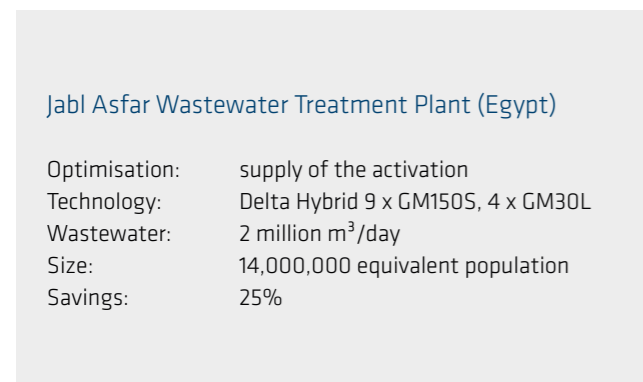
Jabl Asfar Wastewater Treatment Plant (Egypt)

| | |
|---|---|
| Optimisation: | supply of the activation |
| Technology: | Delta Hybrid 9 x GM150S, 4 x GM30L |
| Wastewater: | 2 million $m^3$/day |
| Size: | 14,000,000 equivalent population |
| Savings: | 25% |